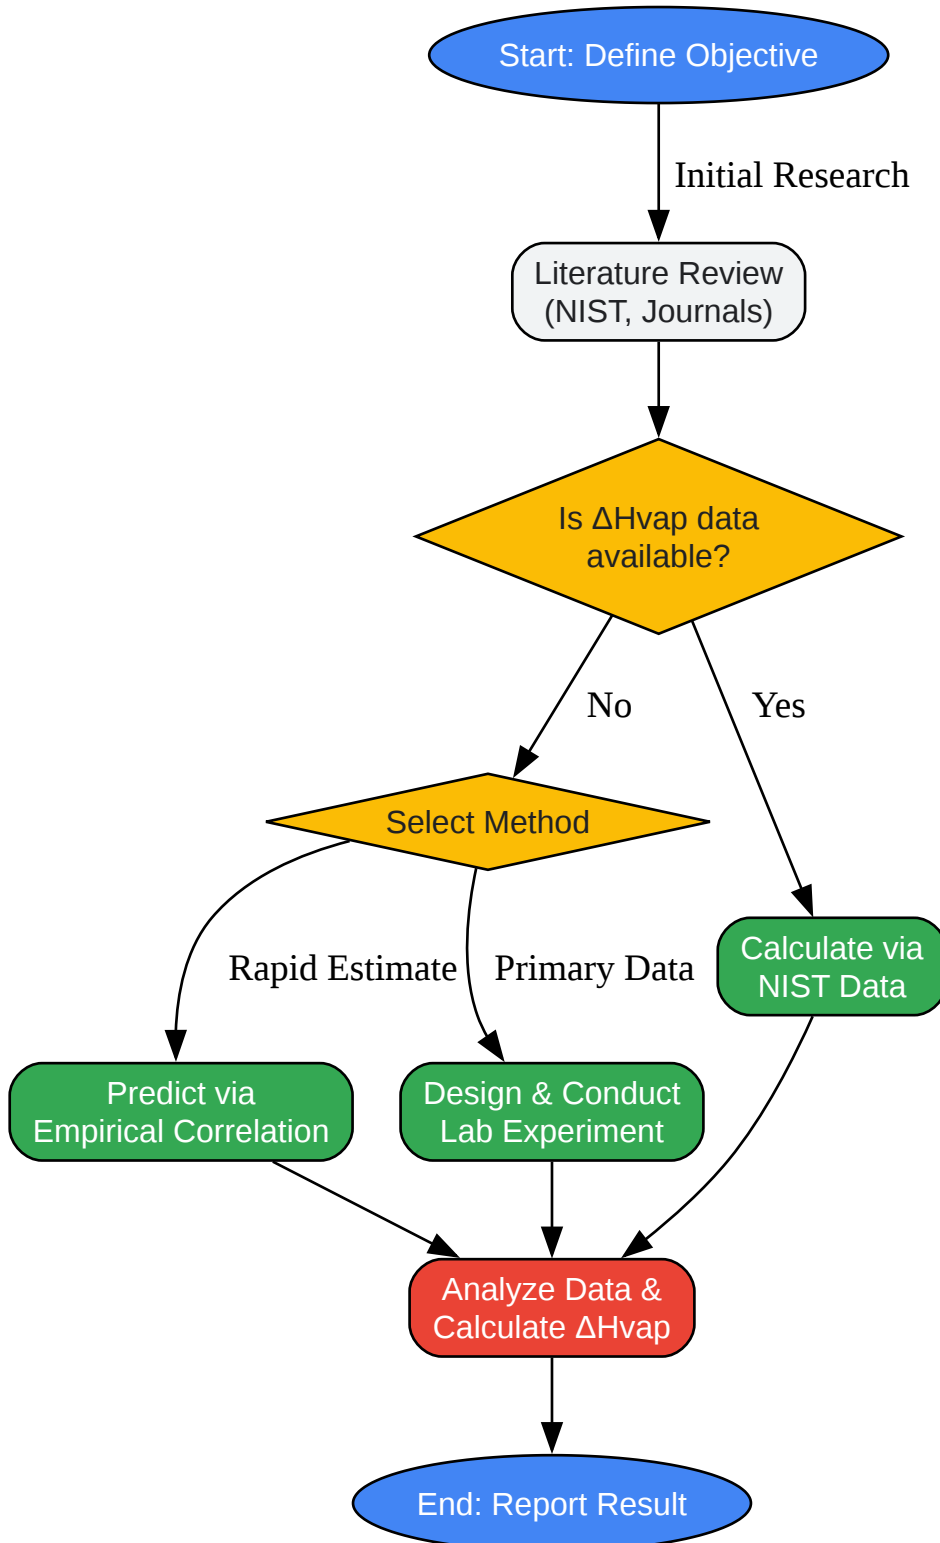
Start: Define Objective

Initial Research

Literature Review (NIST, Journals)

Is ΔHvap data available?

No

Yes

Select Method

Rapid Estimate

Primary Data

Calculate via NIST Data

Predict via Empirical Correlation

Design & Conduct Lab Experiment

Analyze Data & Calculate ΔHvap

End: Report Result